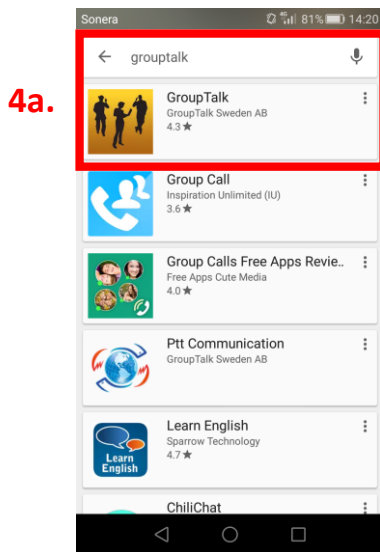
Sonera 81% 14:20

grouptalk

4a.

GroupTalk
GroupTalk Sweden AB
4.3 ★

Group Call
Inspiration Unlimited (IU)
3.6 ★

Group Calls Free Apps Revie..
Free Apps Cute Media
4.0 ★

Ptt Communication
GroupTalk Sweden AB

Learn English
Sparrow Technology
4.7 ★

Learn English

ChiliChat